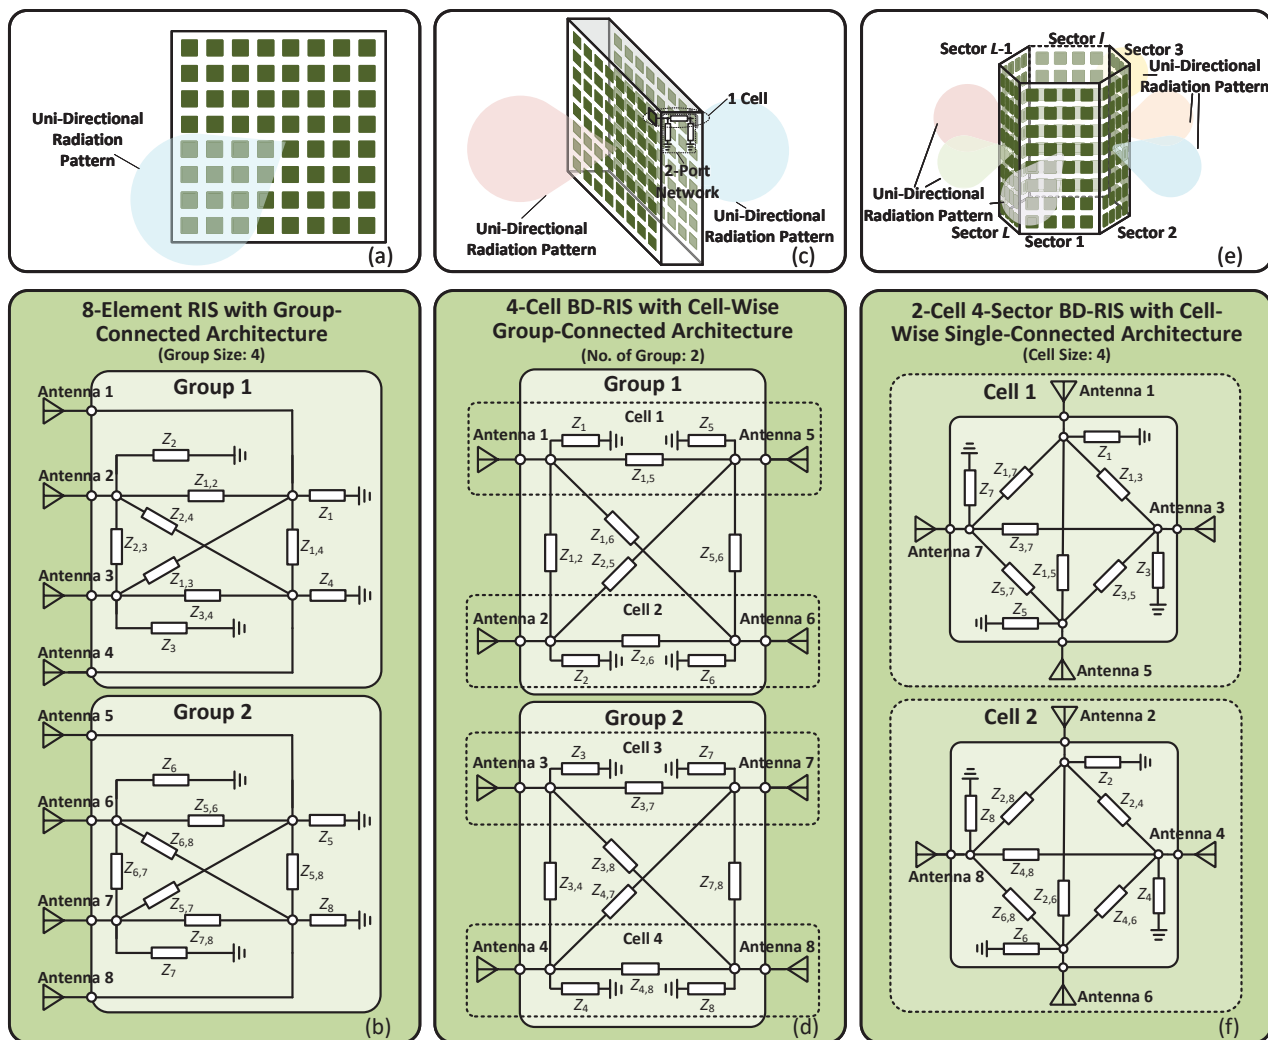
Uni-Directional Radiation Pattern

(a)

1 Cell

2-Port Network

Uni-Directional Radiation Pattern

Uni-Directional Radiation Pattern

(c)

Sector $L$-1

Sector $l$

Sector 3

Uni-Directional Radiation Pattern

Uni-Directional Radiation Pattern

Sector $L$

Sector 1

Sector 2

(e)

8-Element RIS with Group-Connected Architecture
(Group Size: 4)

Group 1

Antenna 1

Antenna 2

Antenna 3

Antenna 4

$Z_2$
$Z_{1,2}$
$Z_{2,4}$
$Z_{2,3}$
$Z_{1,3}$
$Z_{3,4}$
$Z_3$
$Z_1$
$Z_{1,4}$
$Z_4$

Group 2

Antenna 5

Antenna 6

Antenna 7

Antenna 8

$Z_6$
$Z_{5,6}$
$Z_{6,8}$
$Z_{6,7}$
$Z_{5,7}$
$Z_{7,8}$
$Z_7$
$Z_5$
$Z_{5,8}$
$Z_8$

(b)

4-Cell BD-RIS with Cell-Wise Group-Connected Architecture
(No. of Group: 2)

Group 1

Cell 1

Antenna 1

Antenna 5

$Z_1$
$Z_5$
$Z_{1,5}$
$Z_{1,2}$
$Z_{1,6}$
$Z_{2,5}$
$Z_{5,6}$

Cell 2

Antenna 2

Antenna 6

$Z_2$
$Z_{2,6}$
$Z_6$

Group 2

Cell 3

Antenna 3

Antenna 7

$Z_3$
$Z_7$
$Z_{3,7}$
$Z_{3,8}$
$Z_{3,4}$
$Z_{4,7}$
$Z_{7,8}$

Cell 4

Antenna 4

Antenna 8

$Z_4$
$Z_{4,8}$
$Z_8$

(d)

2-Cell 4-Sector BD-RIS with Cell-Wise Single-Connected Architecture
(Cell Size: 4)

Cell 1

Antenna 1

Antenna 3

Antenna 7

Antenna 5

$Z_1$
$Z_{1,7}$
$Z_7$
$Z_{1,3}$
$Z_{3,7}$
$Z_{1,5}$
$Z_{5,7}$
$Z_3$
$Z_{3,5}$
$Z_5$

Cell 2

Antenna 2

Antenna 4

Antenna 8

Antenna 6

$Z_2$
$Z_{2,8}$
$Z_8$
$Z_{2,4}$
$Z_{4,8}$
$Z_{2,6}$
$Z_{6,8}$
$Z_4$
$Z_{4,6}$
$Z_6$

(f)